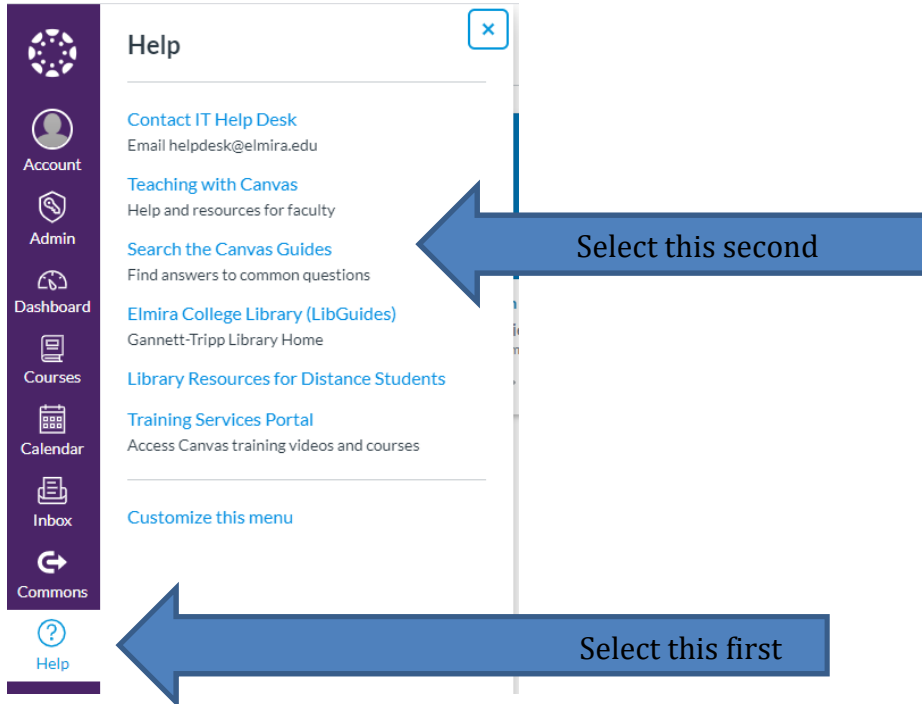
Account
Admin
Dashboard
Courses
Calendar
Inbox
Commons
Help

Help
×

Contact IT Help Desk
Email helpdesk@elmira.edu

Teaching with Canvas
Help and resources for faculty

Search the Canvas Guides
Find answers to common questions

Elmira College Library (LibGuides)
Gannett-Tripp Library Home

Library Resources for Distance Students

Training Services Portal
Access Canvas training videos and courses

Customize this menu

Select this second

Select this first